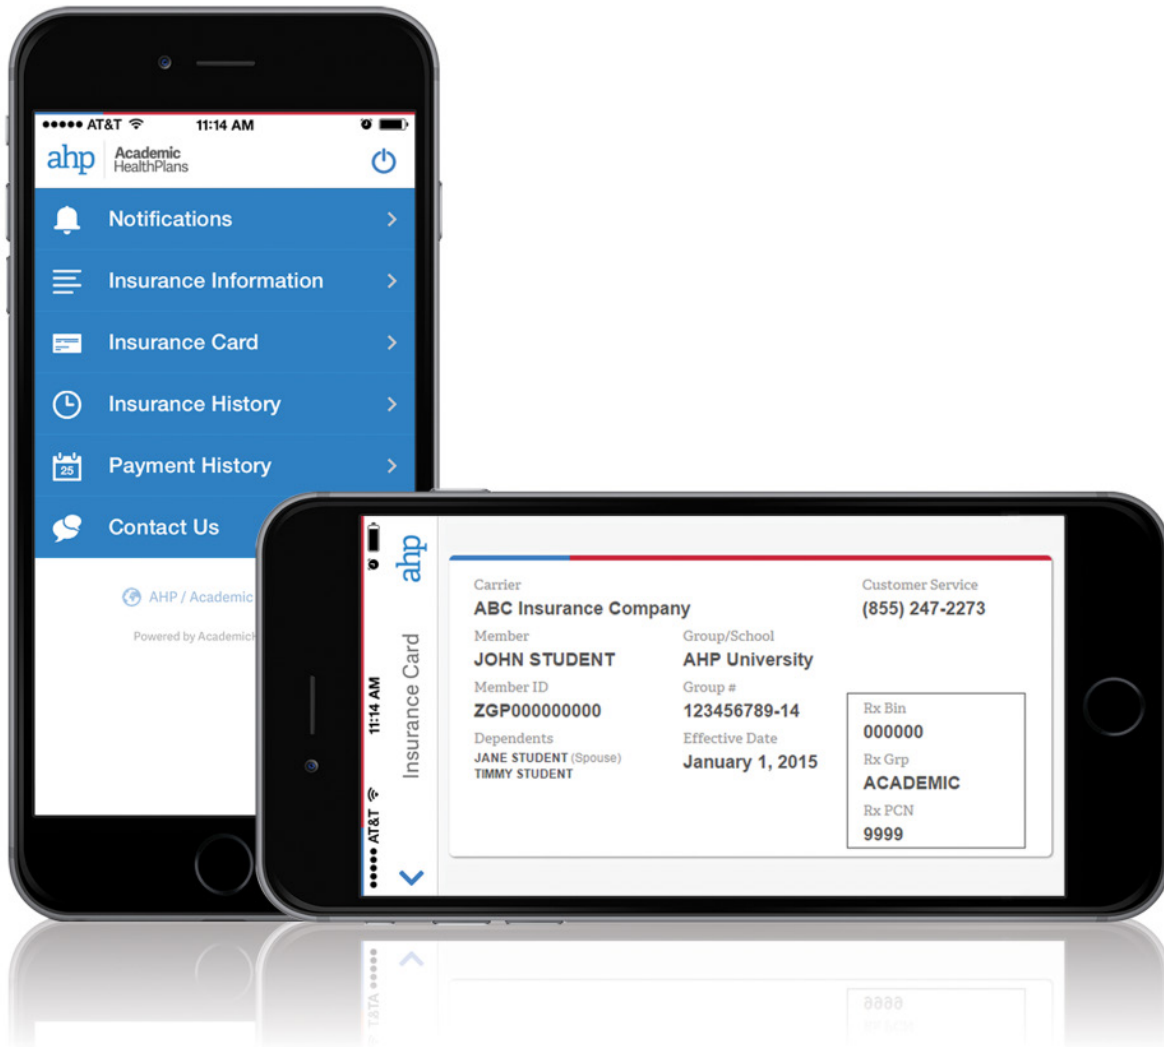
●●●●● AT&T 11:14 AM

ahp Academic HealthPlans

Notifications

Insurance Information

Insurance Card

Insurance History

25 Payment History

Contact Us

AHP / Academic

Powered by Academic

●●●●● AT&T 11:14 AM

ahp

Insurance Card

Carrier
ABC Insurance Company

Customer Service
(855) 247-2273

Member
JOHN STUDENT

Group/School
AHP University

Member ID
ZGP000000000

Group #
123456789-14

Dependents
JANE STUDENT (Spouse)
TIMMY STUDENT

Effective Date
January 1, 2015

Rx Bin
000000
Rx Grp
ACADEMIC
Rx PCN
9999